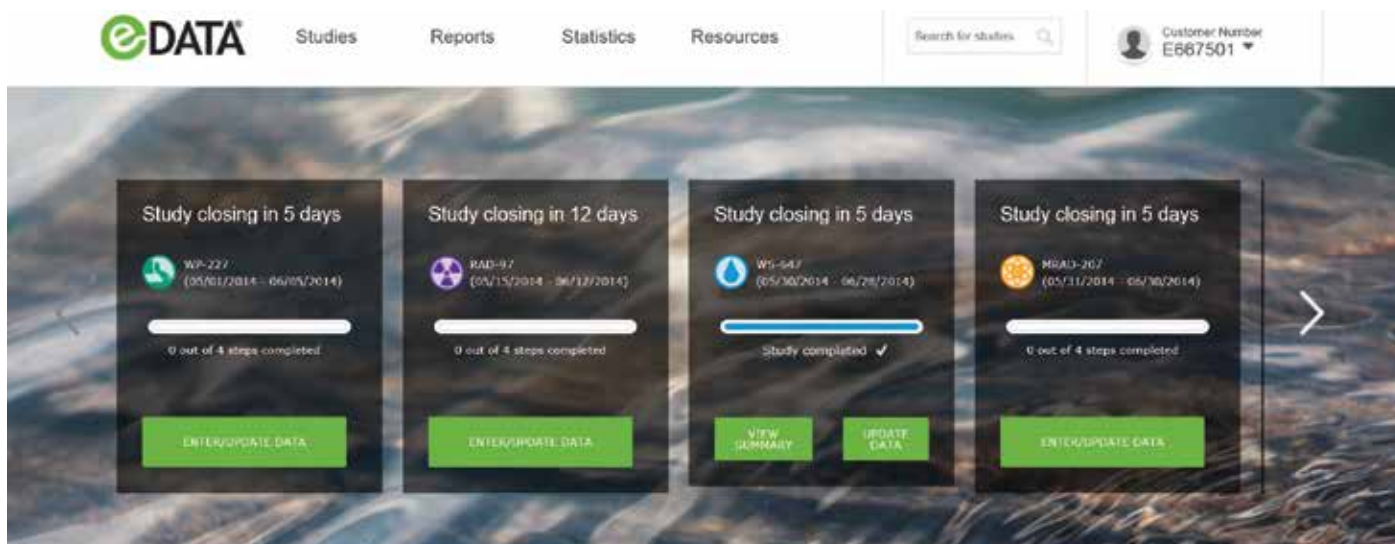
eDATA Studies Reports Statistics Resources

Search for studies

Customer Number
E667501

Study closing in 5 days

WP-227
(05/01/2014 - 06/05/2014)

0 out of 4 steps completed

ENTER/UPDATE DATA

Study closing in 12 days

RAD-97
(05/15/2014 - 06/12/2014)

0 out of 4 steps completed

ENTER/UPDATE DATA

Study closing in 5 days

WS-647
(05/30/2014 - 06/28/2014)

Study completed ✓

VIEW SUMMARY

UPDATE DATA

Study closing in 5 days

MRAD-207
(05/31/2014 - 06/30/2014)

0 out of 4 steps completed

ENTER/UPDATE DATA